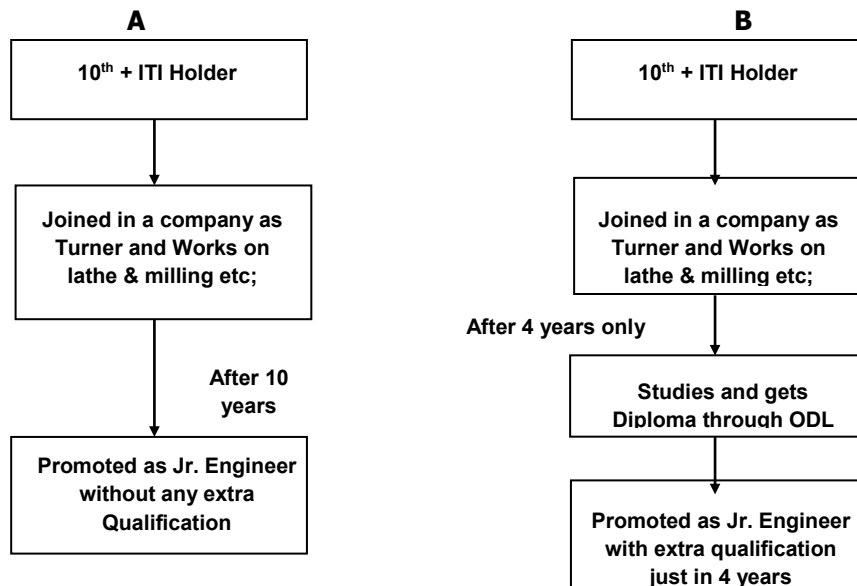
A

$10^{th}$ + ITI Holder

Joined in a company as Turner and Works on lathe & milling etc;

After 10 years

Promoted as Jr. Engineer without any extra Qualification

B

$10^{th}$ + ITI Holder

Joined in a company as Turner and Works on lathe & milling etc;

After 4 years only

Studies and gets Diploma through ODL

Promoted as Jr. Engineer with extra qualification just in 4 years